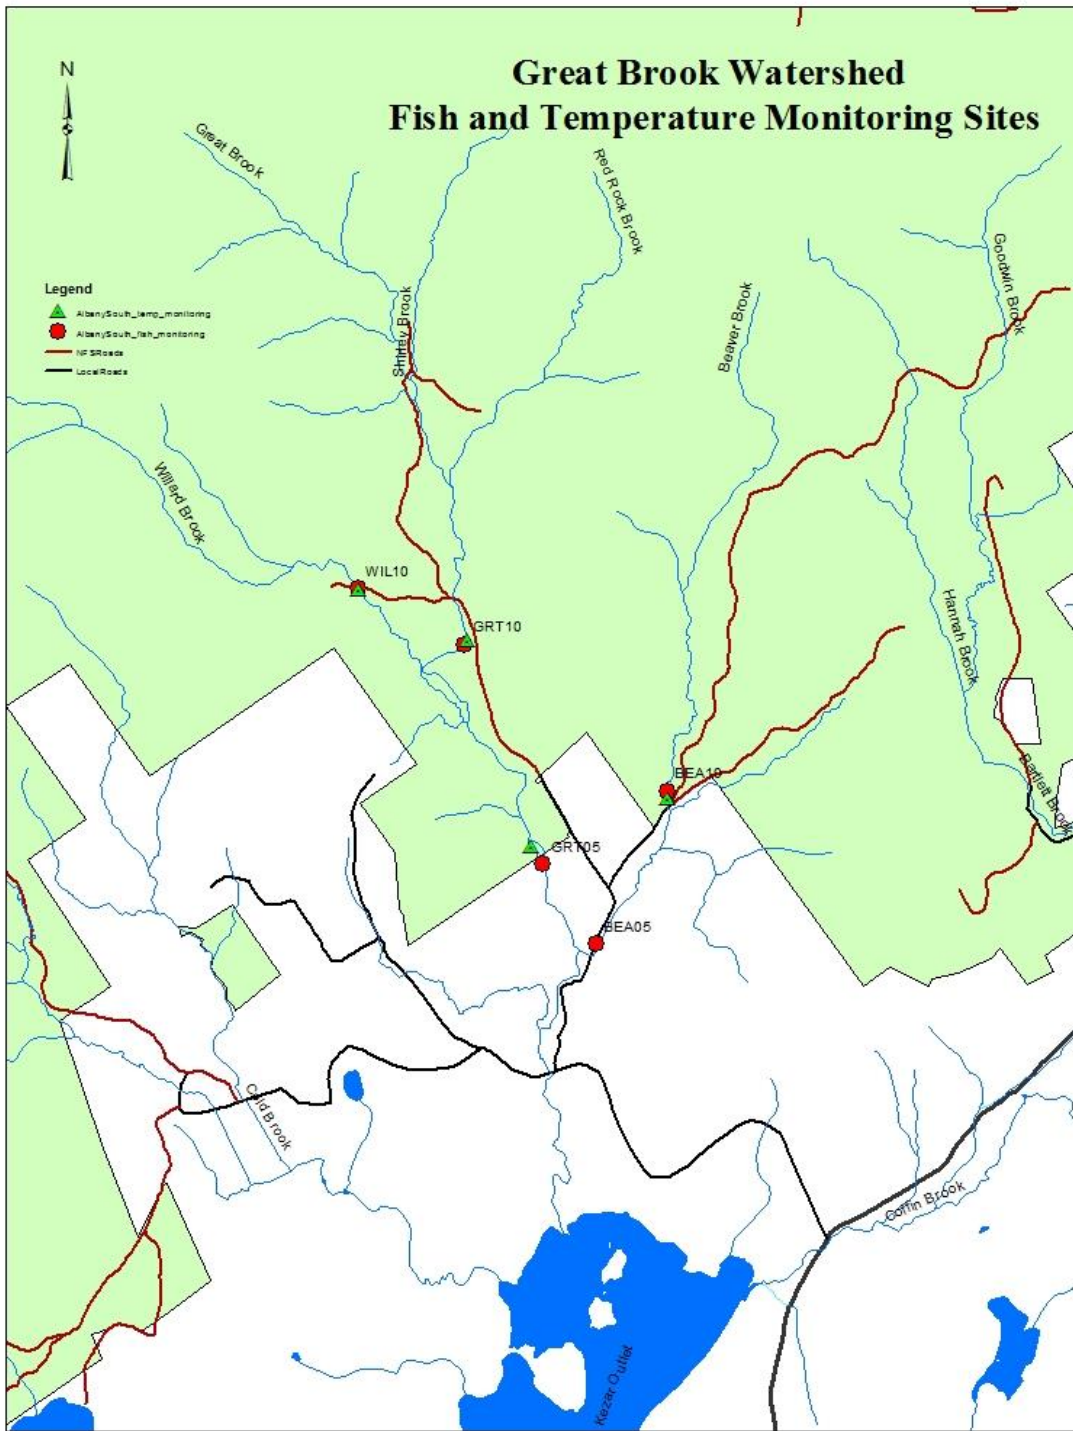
Great Brook Watershed
Fish and Temperature Monitoring Sites

N

Legend
AlbanySouth_temp_monitoring
AlbanySouth_fish_monitoring
NFSRoads
LocalRoads

Great Brook
Red Rock Brook
Goodwin Brook
Shirley Brook
Beaver Brook
Willard Brook
WIL10
GRT10
Hannah Brook
BEA10
Bartlett Brook
GRT05
BEA05
Cold Brook
Coffin Brook
Kezar Outlet